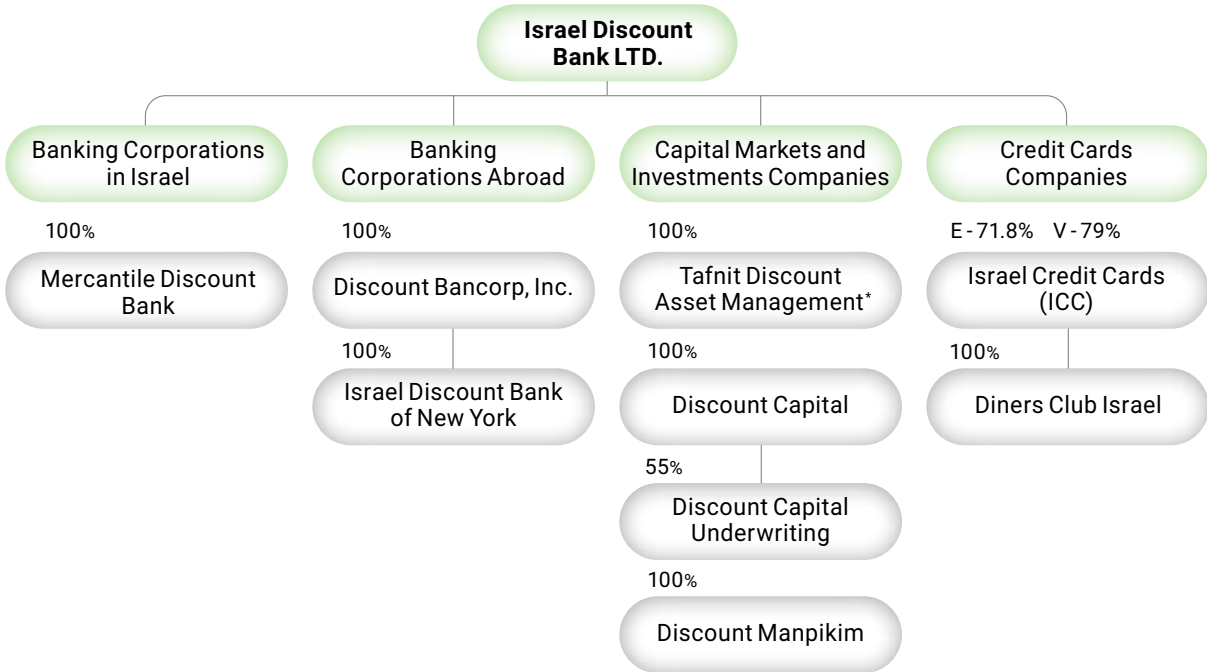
Israel Discount Bank LTD.

Banking Corporations in Israel

100%

Mercantile Discount Bank

Banking Corporations Abroad

100%

Discount Bancorp, Inc.

100%

Israel Discount Bank of New York

Capital Markets and Investments Companies

100%

Tafnit Discount Asset Management*

100%

Discount Capital

55%

Discount Capital Underwriting

100%

Discount Manpikim

Credit Cards Companies

E - 71.8% V - 79%

Israel Credit Cards (ICC)

100%

Diners Club Israel